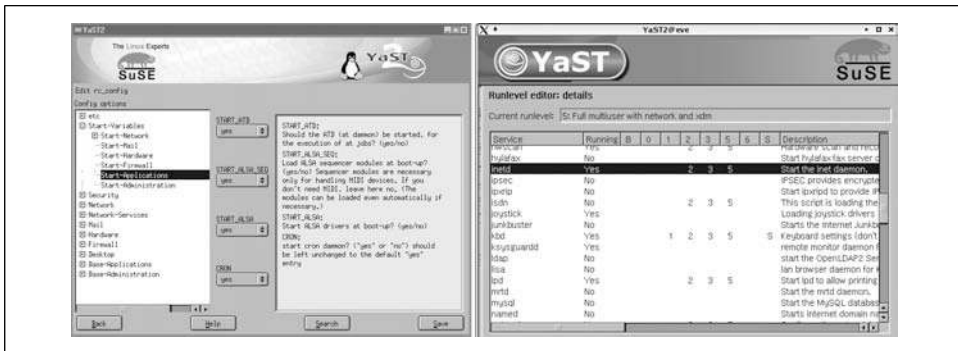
YaST2

The Linux Experts

SuSE

YaST

Edit rc_config

Config options

etc
Start-Variables
Start-Network
Start-Mail
Start-Hardware
Start-Firewall
Start-Applications
Start-Administration
Security
Network
Network-Services
Mail
Hardware
Firewall
Desktop
Base-Applications
Base-Administration

START_ATD
yes

START_ALSA_SEQ
yes

START_ALSA
yes

CRON
yes

START_ATD:
Should the ATD (at daemon) be started, for the execution of at jobs? (yes/no)
START_ALSA_SEQ:
Load ALSA sequencer modules at boot-up? (yes/no) Sequencer modules are necessary only for handling MIDI devices. If you don't need MIDI, leave here no. (The modules can be loaded even automatically if necessary.)
START_ALSA:
Start ALSA drivers at boot-up? (yes/no)
CRON:
start cron daemon? ("yes" or "no") should be left unchanged to the default "yes" entry

Back   Help   Search   Save

YaST2@eve

YaST

SuSE

Runlevel editor: details

Current runlevel: 5: Full multiuser with network and xdm

| Service | Running | B | 0 | 1 | 2 | 3 | 5 | 6 | S | Description |
|---|---|---|---|---|---|---|---|---|---|---|
| hwscan | Yes | | | | 2 | 3 | 5 | | | Hardware scan and reco |
| hylafax | No | | | | | | | | | Start hylafax server d |
| inetd | Yes | | | | 2 | 3 | 5 | | | Start the inet daemon. |
| ipsec | No | | | | | | | | | IPSEC provides encrypte |
| ipxrip | No | | | | | | | | | Start ipxripd to provide IP |
| isdn | No | | | | 2 | 3 | 5 | | | This script is loading the |
| joystick | Yes | | | | | | | | | Loading joystick drivers |
| junkbuster | No | | | | | | | | | Starts the Internet Junkb |
| kbd | Yes | | | 1 | 2 | 3 | 5 | | S | Keyboard settings (don't |
| ksysguardd | Yes | | | | | | | | | remote monitor daemon f |
| ldap | No | | | | | | | | | start the OpenLDAP2 Ser |
| lisa | No | | | | | | | | | lan browser daemon for l |
| lpd | Yes | | | | 2 | 3 | 5 | | | Start lpd to allow printing |
| mrtd | No | | | | | | | | | Start the mrtd daemon. |
| mysql | No | | | | | | | | | Start the MySQL databas |
| named | No | | | | | | | | | Starts internet domain na |